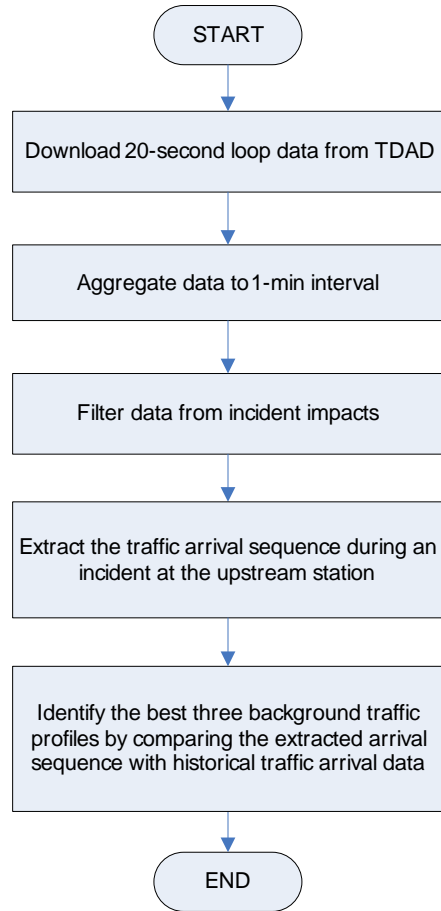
START

Download 20-second loop data from TDAD

Aggregate data to 1-min interval

Filter data from incident impacts

Extract the traffic arrival sequence during an incident at the upstream station

Identify the best three background traffic profiles by comparing the extracted arrival sequence with historical traffic arrival data

END